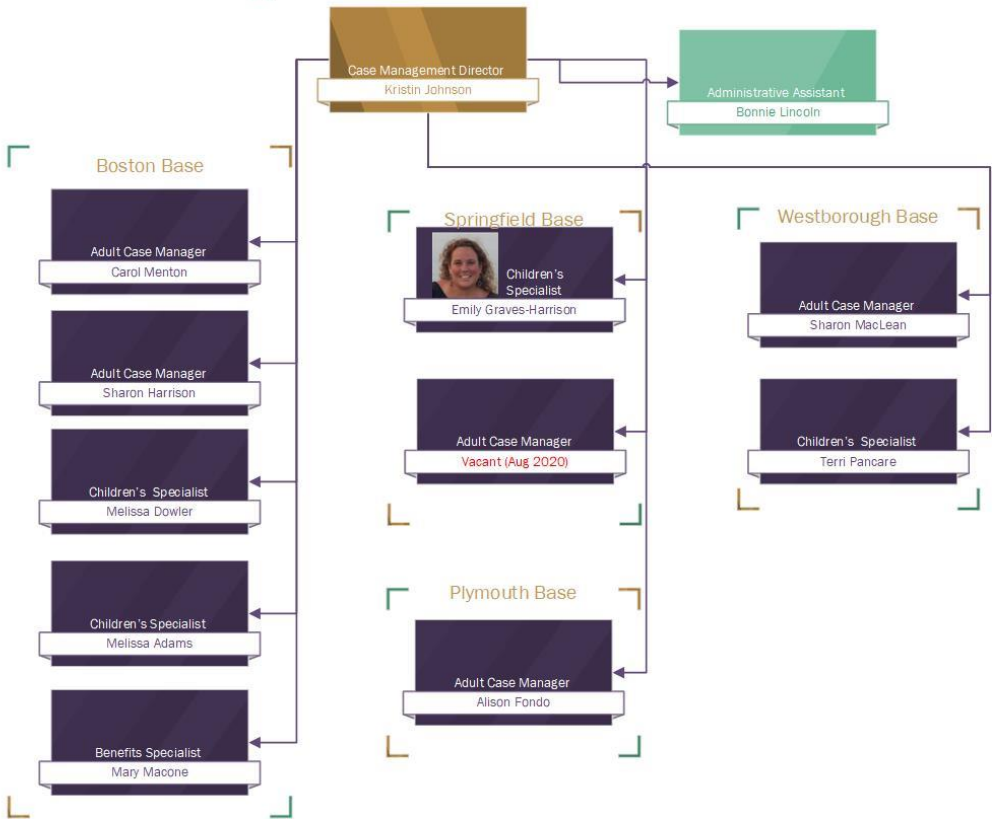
Case Management Director
Kristin Johnson

Administrative Assistant
Bonnie Lincoln

Boston Base

Adult Case Manager
Carol Menton

Adult Case Manager
Sharon Harrison

Children's Specialist
Melissa Dowler

Children's Specialist
Melissa Adams

Benefits Specialist
Mary Macone

Springfield Base

Children's Specialist
Emily Graves-Harrison

Adult Case Manager
Vacant (Aug 2020)

Plymouth Base

Adult Case Manager
Alison Fondo

Westborough Base

Adult Case Manager
Sharon MacLean

Children's Specialist
Terri Pancare